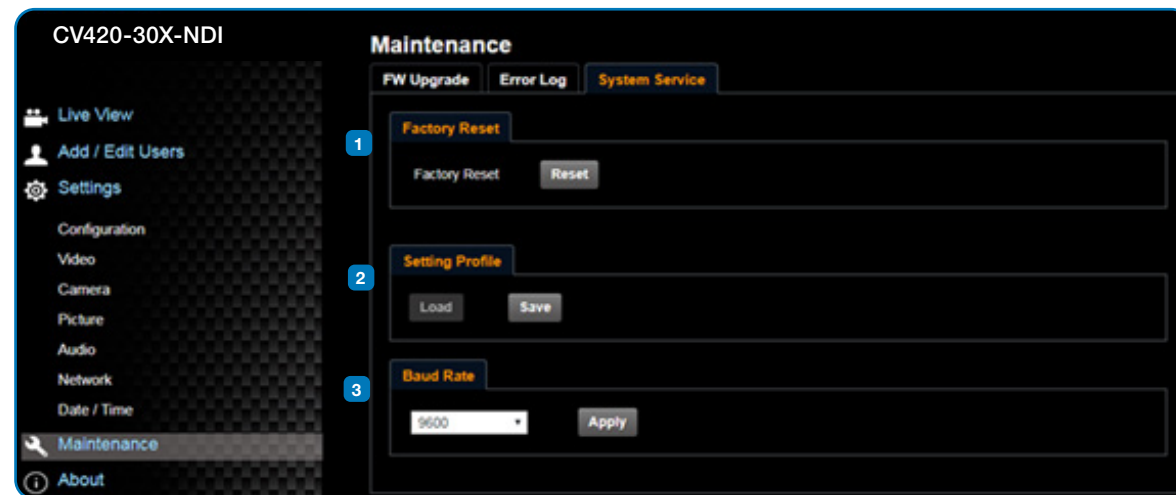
CV420-30X-NDI

Live View
Add / Edit Users
Settings
Configuration
Video
Camera
Picture
Audio
Network
Date / Time
Maintenance
About

Maintenance

FW Upgrade
Error Log
System Service

1
Factory Reset
Factory Reset
Reset

2
Setting Profile
Load
Save

3
Baud Rate
9600
Apply